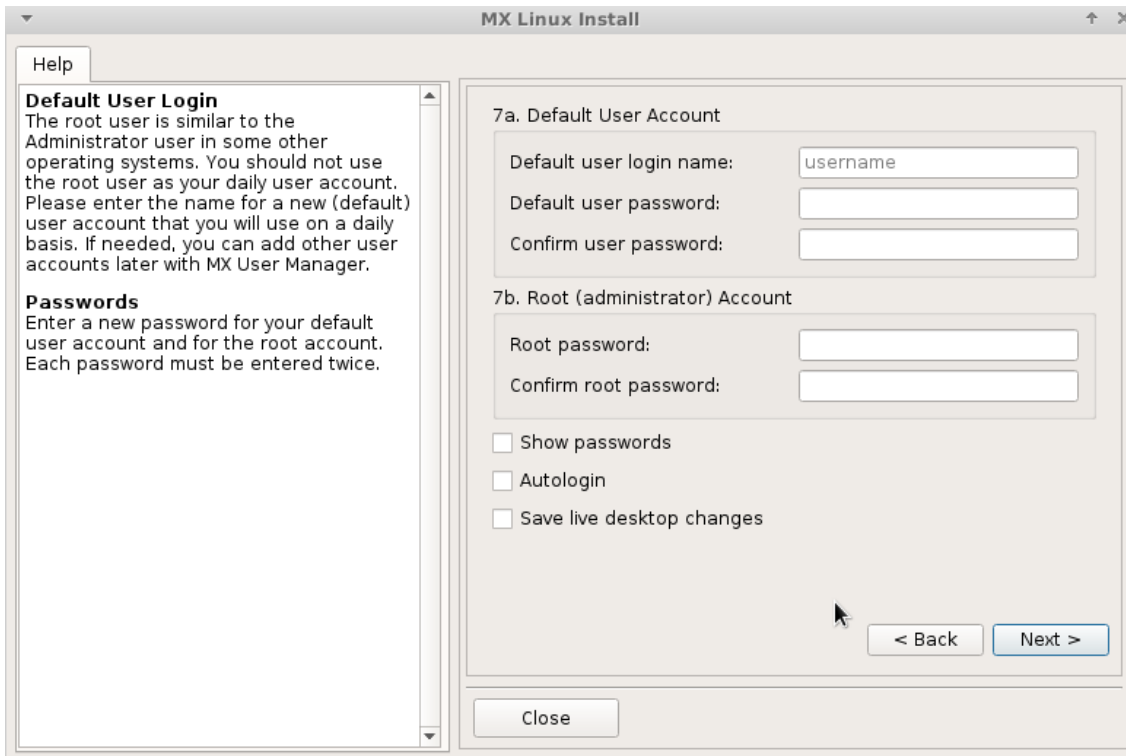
MX Linux Install

Help

**Default User Login**
The root user is similar to the Administrator user in some other operating systems. You should not use the root user as your daily user account. Please enter the name for a new (default) user account that you will use on a daily basis. If needed, you can add other user accounts later with MX User Manager.

**Passwords**
Enter a new password for your default user account and for the root account. Each password must be entered twice.

7a. Default User Account

Default user login name: username

Default user password:

Confirm user password:

7b. Root (administrator) Account

Root password:

Confirm root password:

Show passwords

Autologin

Save live desktop changes

< Back

Next >

Close